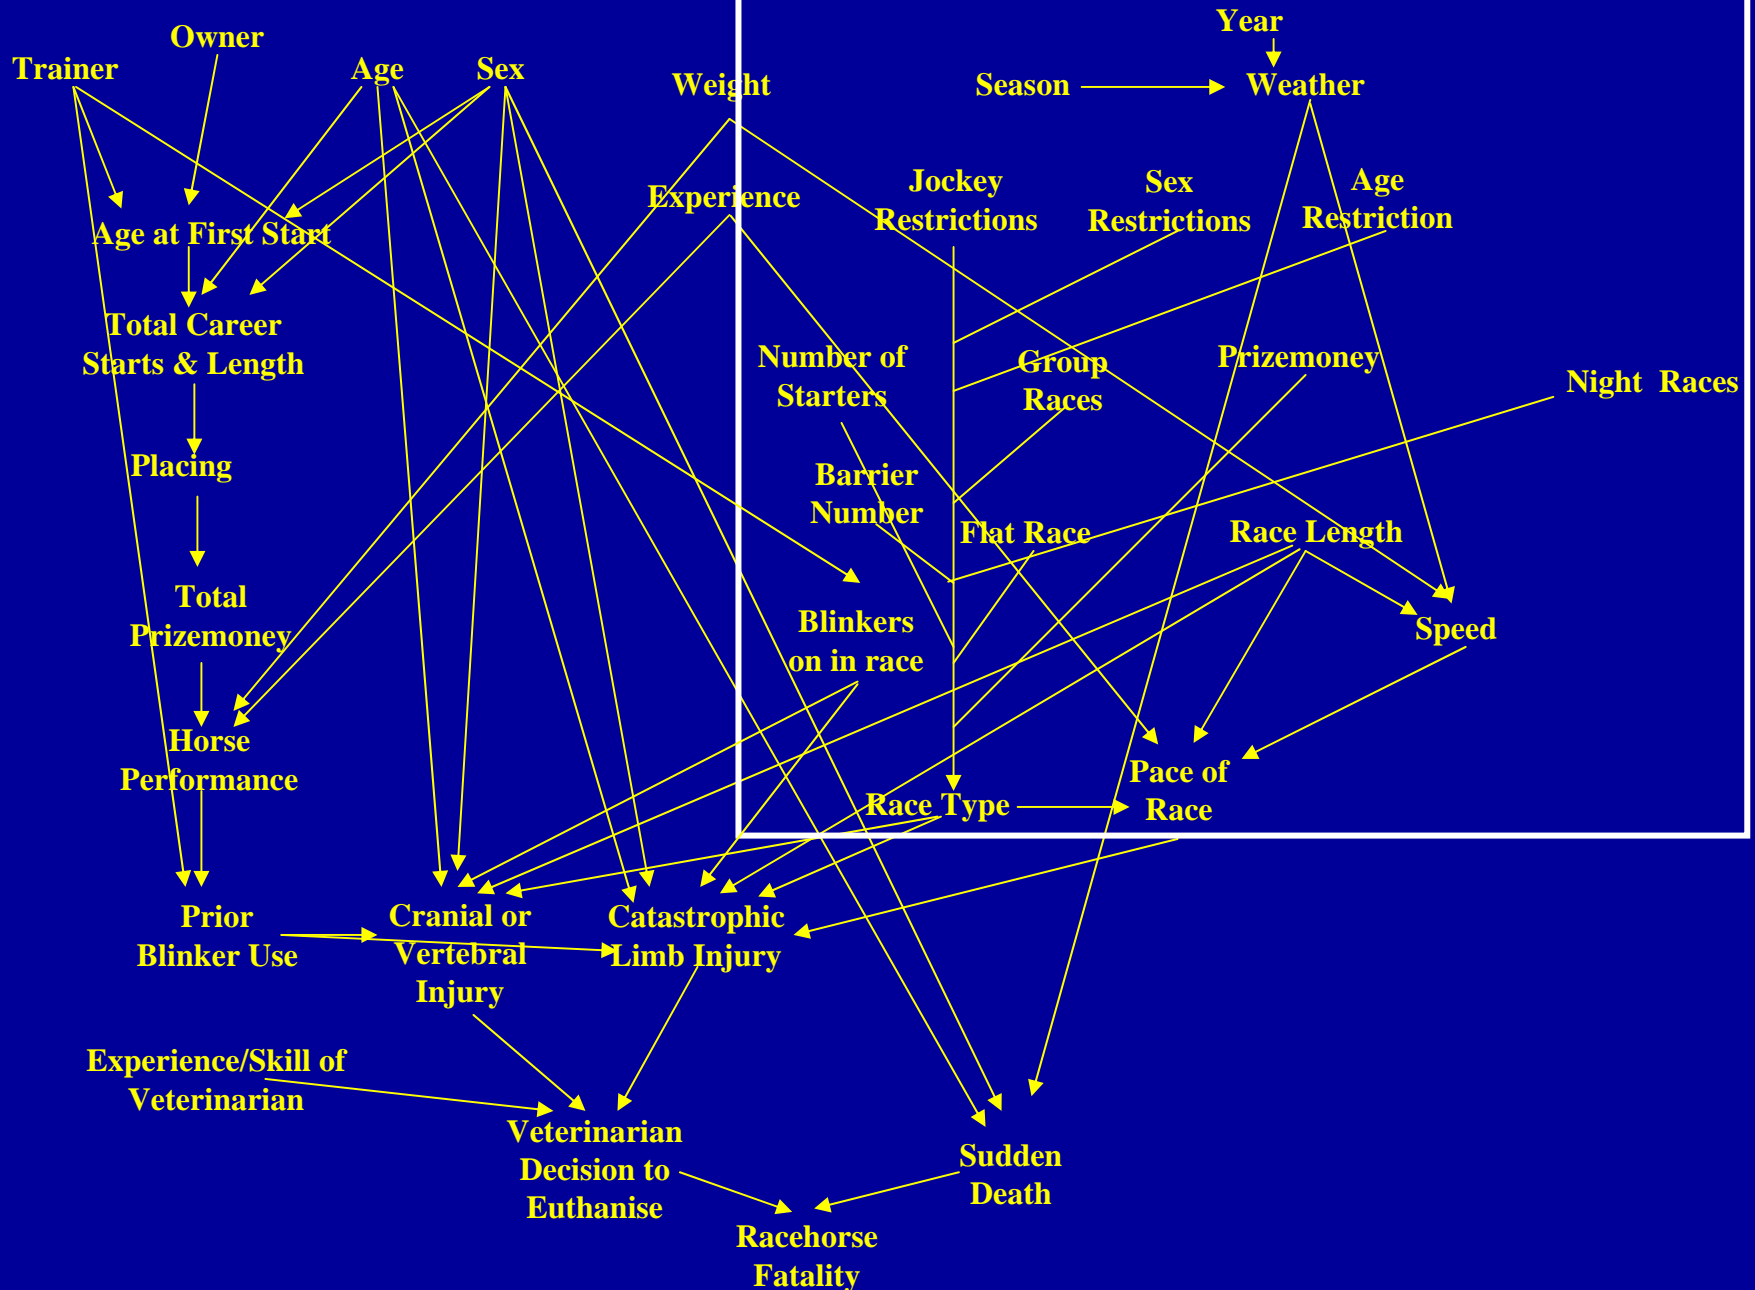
Owner
Trainer
Age
Sex
Weight
Year
Season
Weather
Experience
Jockey Restrictions
Sex Restrictions
Age Restriction
Age at First Start
Total Career Starts & Length
Number of Starters
Group Races
Prizemoney
Night Races
Placing
Barrier Number
Flat Race
Race Length
Total Prizemoney
Blinkers on in race
Speed
Horse Performance
Pace of Race
Race Type
Prior Blinker Use
Cranial or Vertebral Injury
Catastrophic Limb Injury
Experience/Skill of Veterinarian
Veterinarian Decision to Euthanise
Sudden Death
Racehorse Fatality